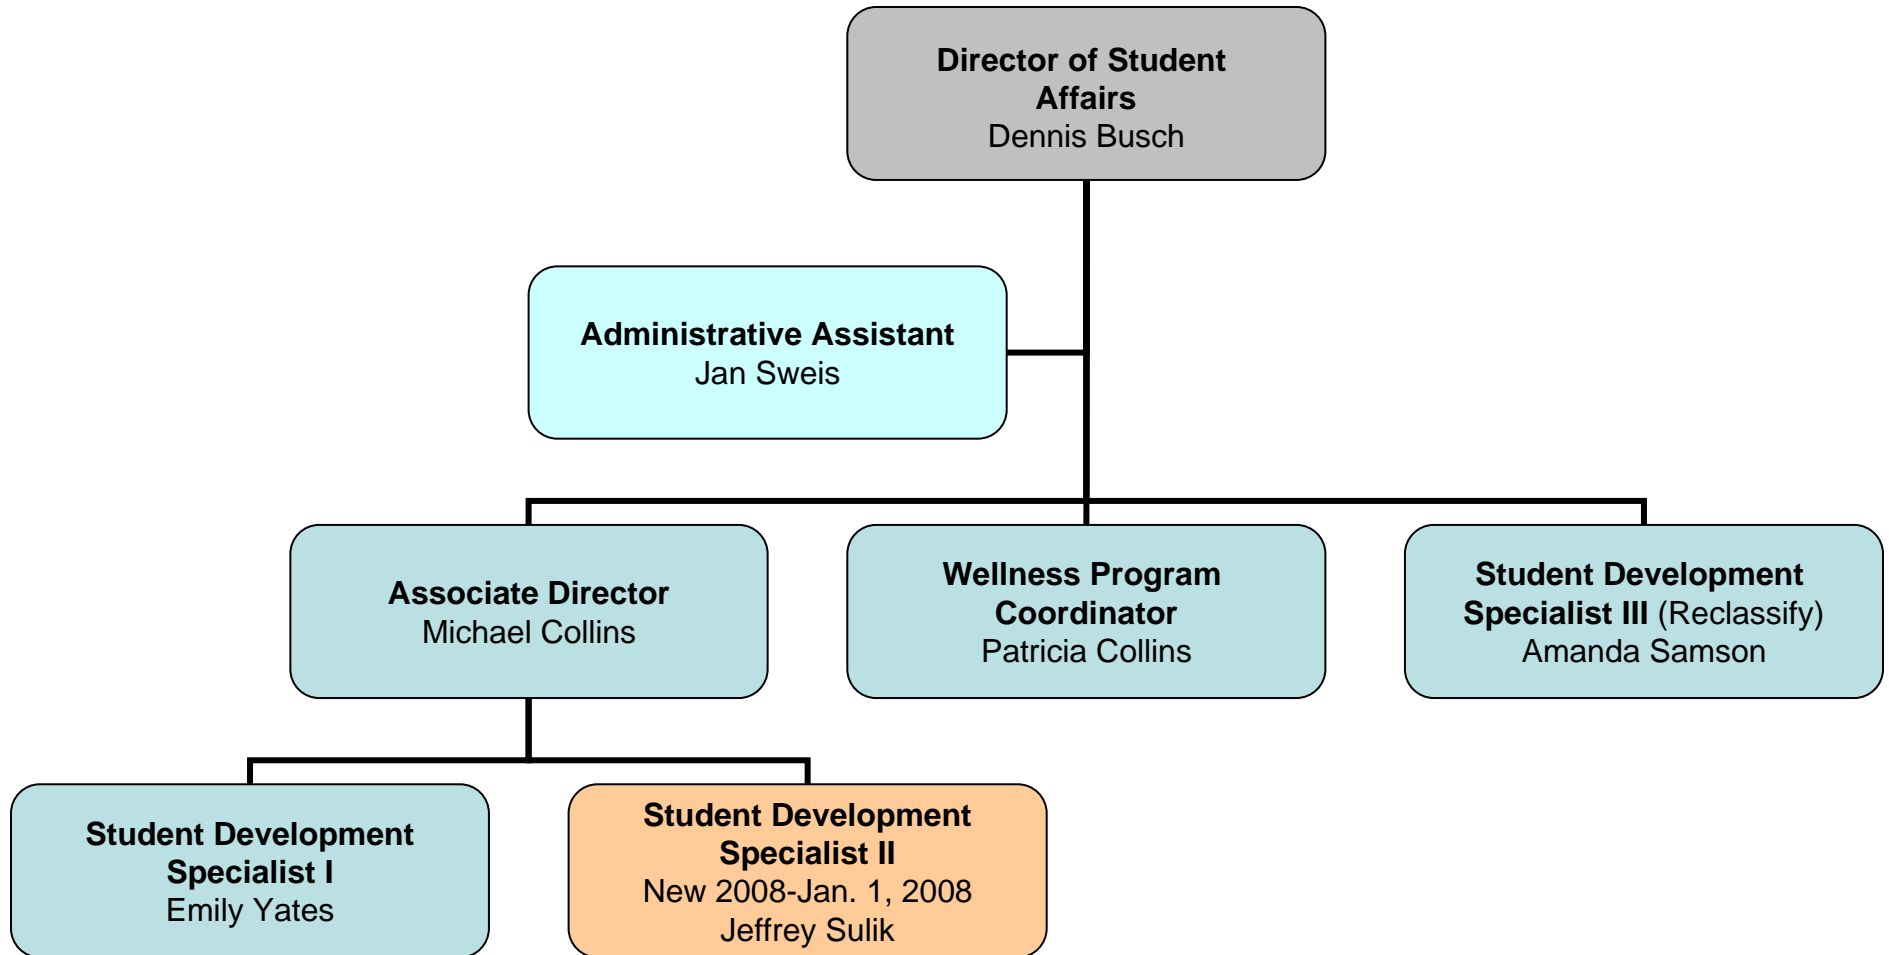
Director of Student Affairs
Dennis Busch

Administrative Assistant
Jan Sweis

Associate Director
Michael Collins

Wellness Program Coordinator
Patricia Collins

Student Development Specialist III (Reclassify)
Amanda Samson

Student Development Specialist I
Emily Yates

Student Development Specialist II
New 2008-Jan. 1, 2008
Jeffrey Sulik